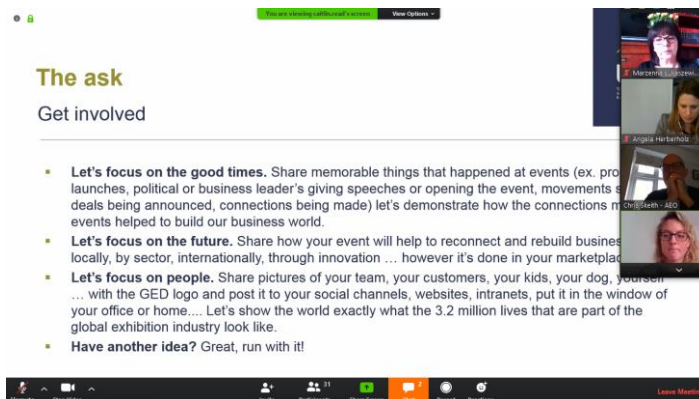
You are viewing caitlin.read's screen
View Options

The ask
Get involved

Let's focus on the good times. Share memorable things that happened at events (ex. pro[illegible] launches, political or business leader's giving speeches or opening the event, movements s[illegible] deals being announced, connections being made) let's demonstrate how the connections m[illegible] events helped to build our business world.

Let's focus on the future. Share how your event will help to reconnect and rebuild busines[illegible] locally, by sector, internationally, through innovation … however it's done in your marketplac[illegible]

Let's focus on people. Share pictures of your team, your customers, your kids, your dog, yourself … with the GED logo and post it to your social channels, websites, intranets, put it in the window of your office or home.... Let's show the world exactly what the 3.2 million lives that are part of the global exhibition industry look like.

Have another idea? Great, run with it!

Marzenna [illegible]
Angela Harberholz
Chris Skeith - AEO

31
2
Leave Meeting